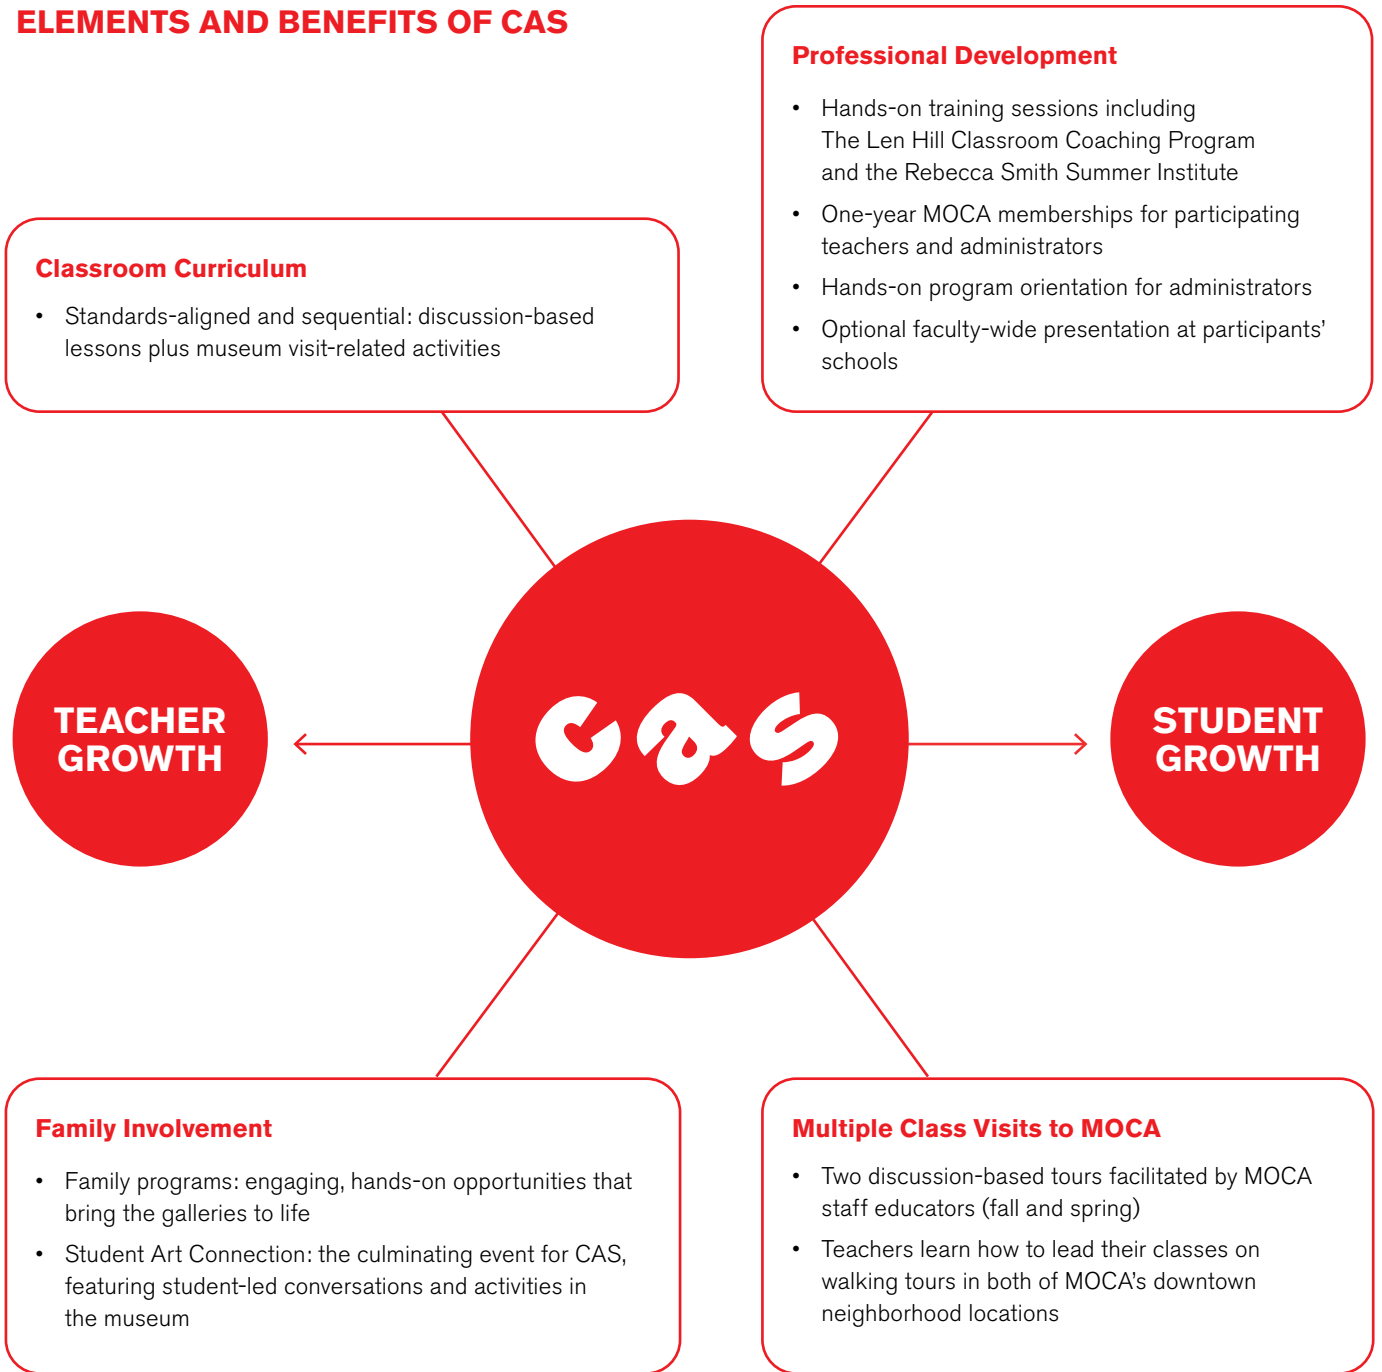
ELEMENTS AND BENEFITS OF CAS

Professional Development

- Hands-on training sessions including The Len Hill Classroom Coaching Program and the Rebecca Smith Summer Institute
- One-year MOCA memberships for participating teachers and administrators
- Hands-on program orientation for administrators
- Optional faculty-wide presentation at participants' schools

Classroom Curriculum

- Standards-aligned and sequential: discussion-based lessons plus museum visit-related activities

TEACHER GROWTH

CAS

STUDENT GROWTH

Family Involvement

- Family programs: engaging, hands-on opportunities that bring the galleries to life
- Student Art Connection: the culminating event for CAS, featuring student-led conversations and activities in the museum

Multiple Class Visits to MOCA

- Two discussion-based tours facilitated by MOCA staff educators (fall and spring)
- Teachers learn how to lead their classes on walking tours in both of MOCA's downtown neighborhood locations